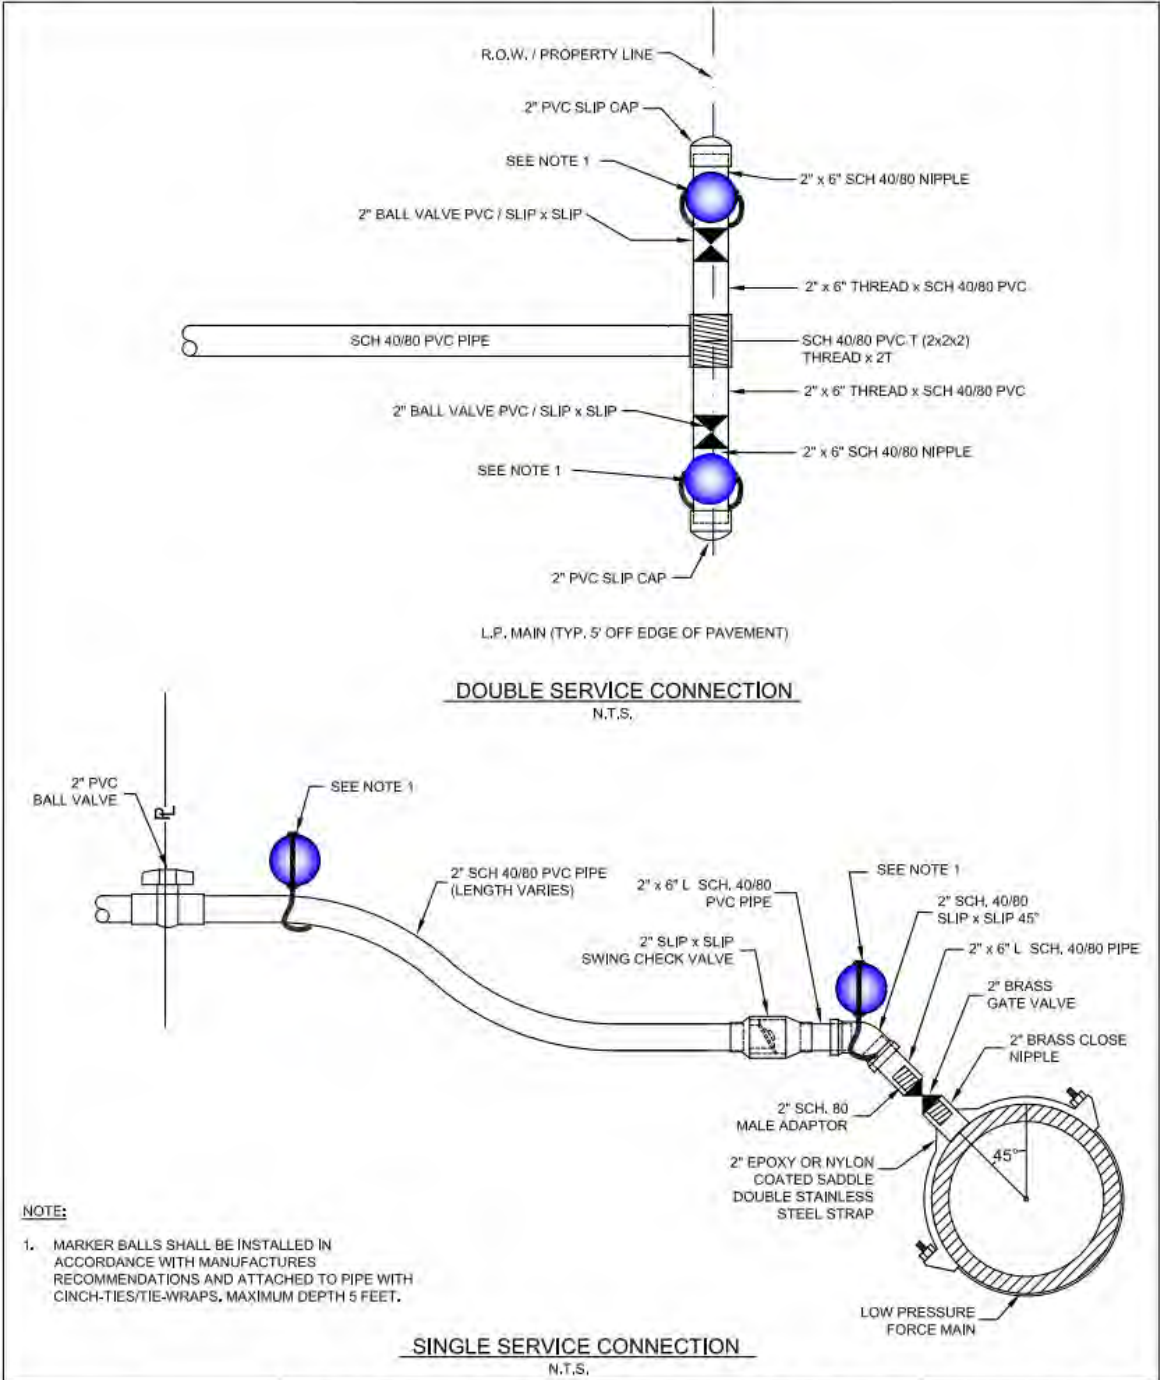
R.O.W. / PROPERTY LINE

2" PVC SLIP CAP

SEE NOTE 1

2" x 6" SCH 40/80 NIPPLE

2" BALL VALVE PVC / SLIP x SLIP

2" x 6" THREAD x SCH 40/80 PVC

SCH 40/80 PVC PIPE

SCH 40/80 PVC T (2x2x2) THREAD x 2T

2" x 6" THREAD x SCH 40/80 PVC

2" BALL VALVE PVC / SLIP x SLIP

2" x 6" SCH 40/80 NIPPLE

SEE NOTE 1

2" PVC SLIP CAP

L.P. MAIN (TYP. 5' OFF EDGE OF PAVEMENT)

DOUBLE SERVICE CONNECTION
N.T.S.

2" PVC BALL VALVE

PL

SEE NOTE 1

2" SCH 40/80 PVC PIPE (LENGTH VARIES)

2" x 6" L SCH. 40/80 PVC PIPE

SEE NOTE 1

2" SCH. 40/80 SLIP x SLIP 45°

2" x 6" L SCH. 40/80 PIPE

2" SLIP x SLIP SWING CHECK VALVE

2" BRASS GATE VALVE

2" BRASS CLOSE NIPPLE

2" SCH. 80 MALE ADAPTOR

45°

2" EPOXY OR NYLON COATED SADDLE DOUBLE STAINLESS STEEL STRAP

NOTE:

1. MARKER BALLS SHALL BE INSTALLED IN ACCORDANCE WITH MANUFACTURES RECOMMENDATIONS AND ATTACHED TO PIPE WITH CINCH-TIES/TIE-WRAPS. MAXIMUM DEPTH 5 FEET.

LOW PRESSURE FORCE MAIN

SINGLE SERVICE CONNECTION
N.T.S.